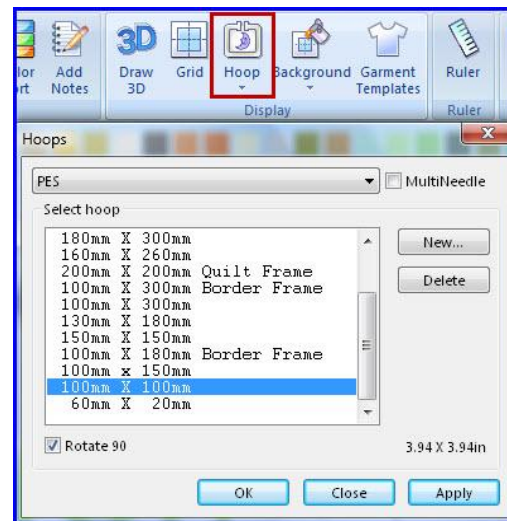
lor
rt

Add
Notes

Draw
3D

Grid

Hoop

Background

Garment
Templates

Display

Ruler

Ruler

Hoops

PES

MultiNeedle

Select hoop

180mm X 300mm
160mm X 260mm
200mm X 200mm Quilt Frame
100mm X 300mm Border Frame
100mm X 300mm
130mm X 180mm
150mm X 150mm
100mm X 180mm Border Frame
100mm x 150mm
100mm X 100mm
60mm X 20mm

New...

Delete

Rotate 90

3.94 X 3.94in

OK

Close

Apply